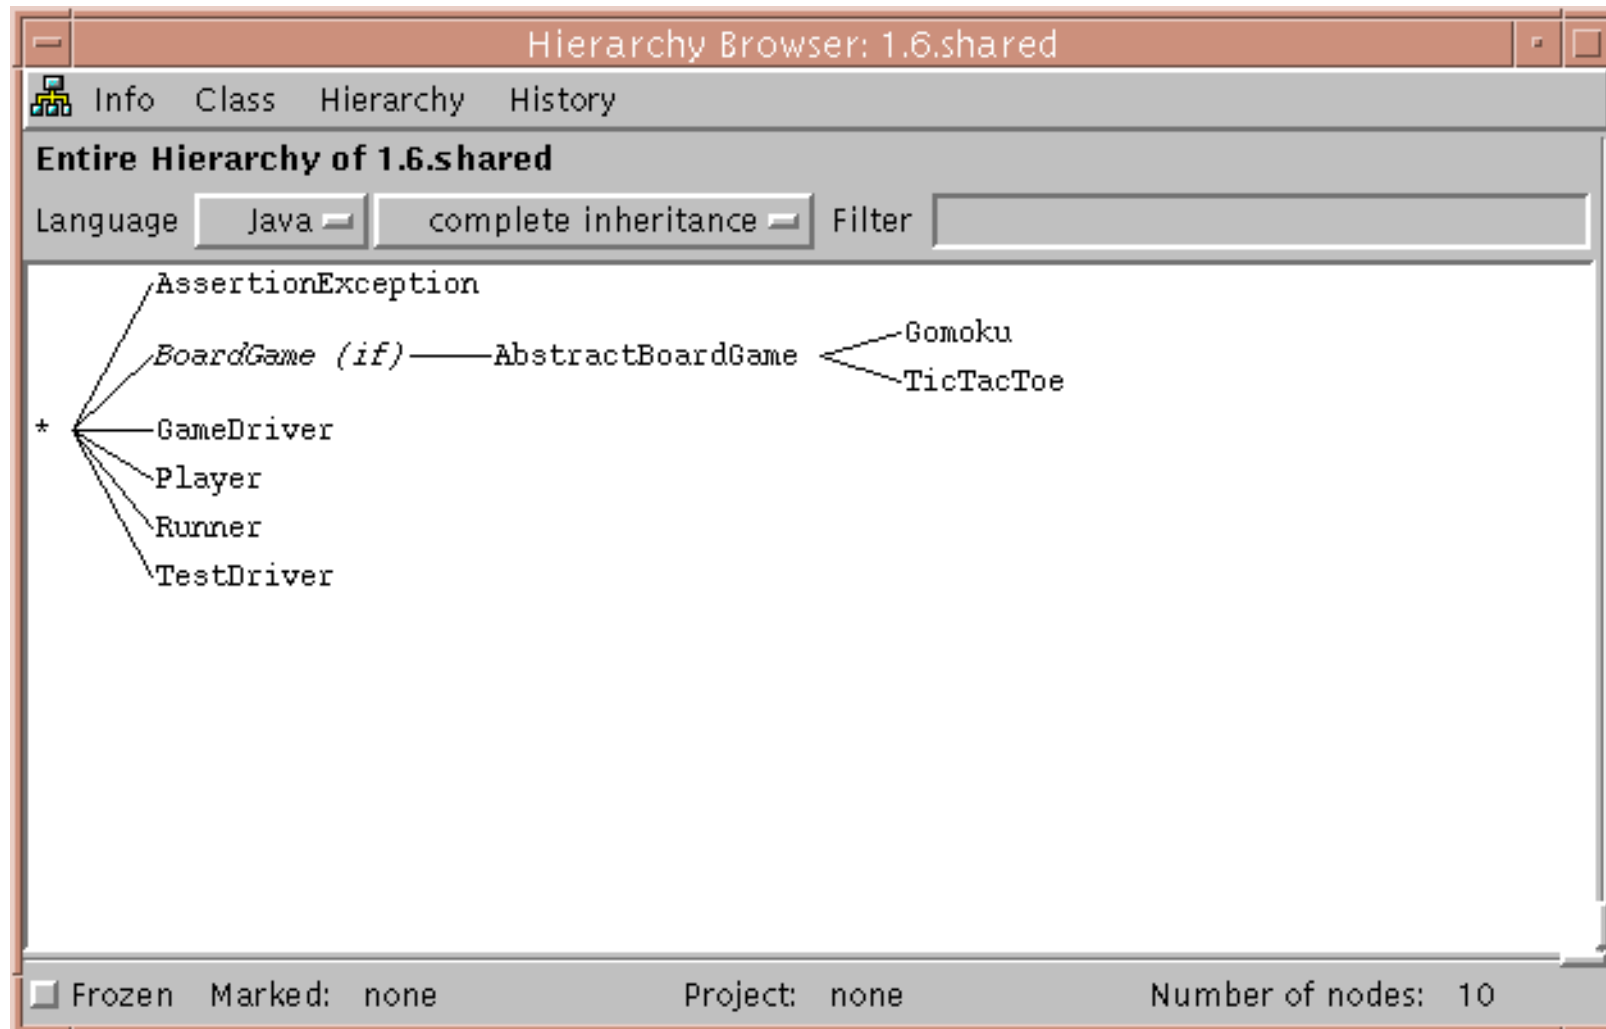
Hierarchy Browser: 1.6.shared

Info Class Hierarchy History

Entire Hierarchy of 1.6.shared

Language Java complete inheritance Filter

AssertionException
BoardGame (if) AbstractBoardGame Gomoku
TicTacToe
* GameDriver
Player
Runner
TestDriver

Frozen Marked: none Project: none Number of nodes: 10